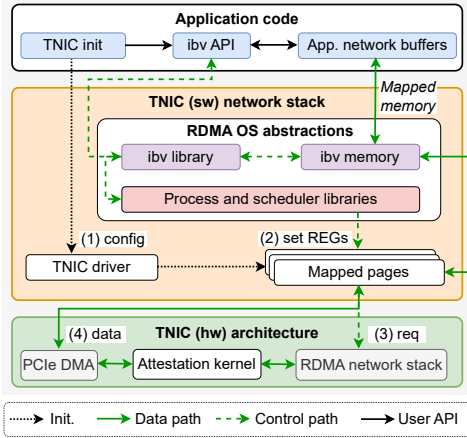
Application code

TNIC init

ibv API

App. network buffers

Mapped memory

TNIC (sw) network stack

RDMA OS abstractions

ibv library

ibv memory

Process and scheduler libraries

(1) config

(2) set REGs

TNIC driver

Mapped pages

(4) data

TNIC (hw) architecture

(3) req

PCIe DMA

Attestation kernel

RDMA network stack

Init.

Data path

Control path

User API